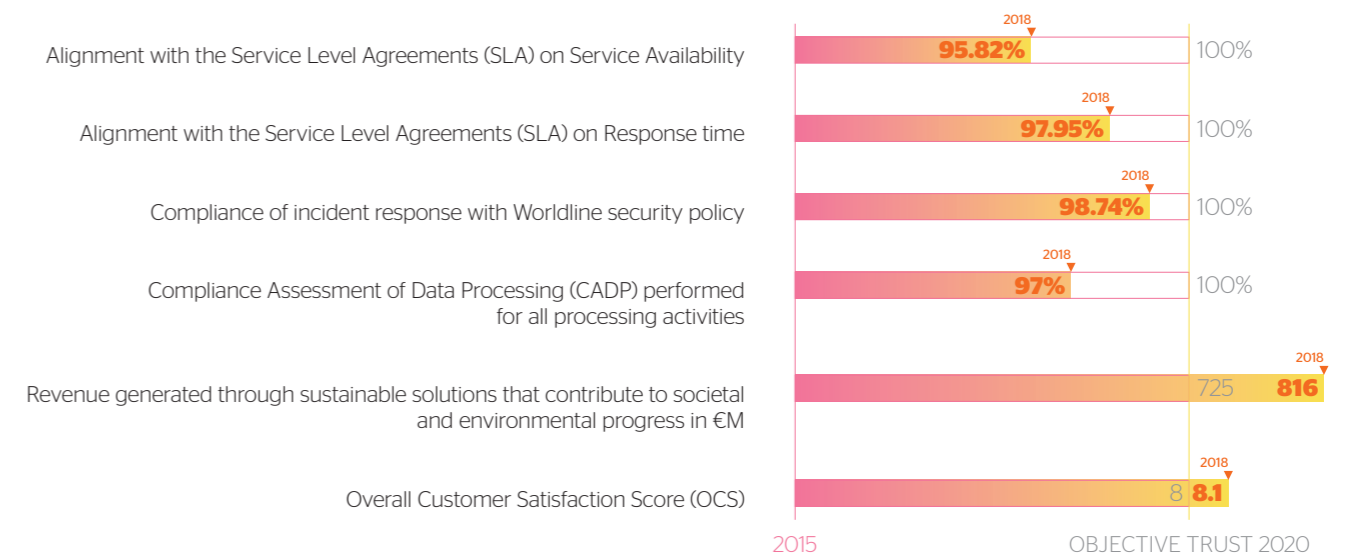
Alignment with the Service Level Agreements (SLA) on Service Availability
2018
95.82%
100%

Alignment with the Service Level Agreements (SLA) on Response time
2018
97.95%
100%

Compliance of incident response with Worldline security policy
2018
98.74%
100%

Compliance Assessment of Data Processing (CADP) performed for all processing activities
2018
97%
100%

Revenue generated through sustainable solutions that contribute to societal and environmental progress in €M
2018
725
816

Overall Customer Satisfaction Score (OCS)
2018
8
8.1

2015
OBJECTIVE TRUST 2020